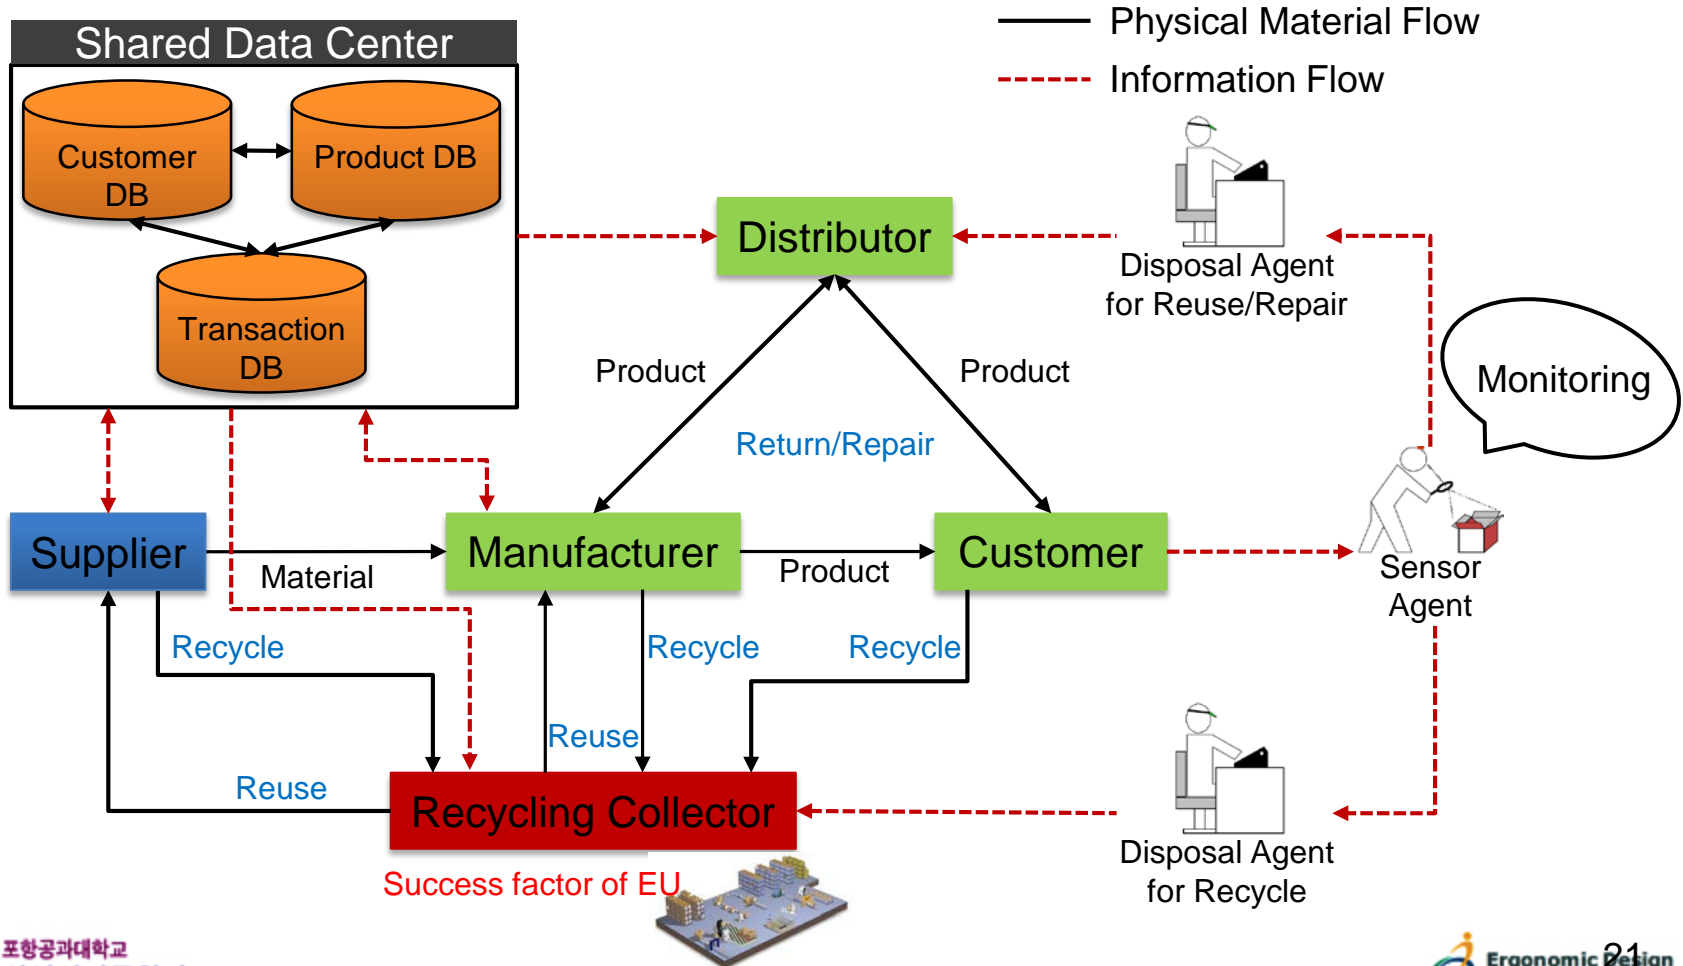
Physical Material Flow

Information Flow

Shared Data Center

Customer DB

Product DB

Transaction DB

Distributor

Disposal Agent for Reuse/Repair

Monitoring

Product

Product

Return/Repair

Supplier

Manufacturer

Customer

Sensor Agent

Material

Product

Recycle

Recycle

Recycle

Reuse

Reuse

Recycling Collector

Disposal Agent for Recycle

Success factor of EU

포항공과대학교

Ergonomic Design

21